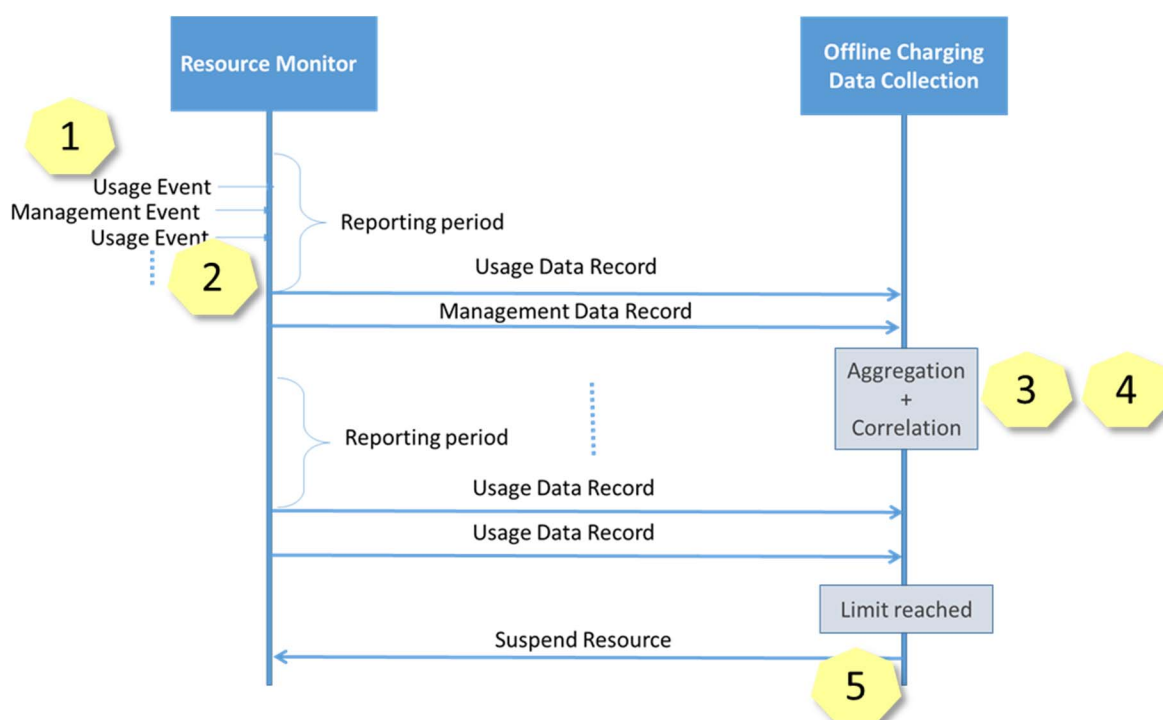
Resource Monitor

Offline Charging Data Collection

1

Usage Event
Management Event
Usage Event

Reporting period

2

Usage Data Record

Management Data Record

Aggregation + Correlation

3

4

Reporting period

Usage Data Record

Usage Data Record

Limit reached

Suspend Resource

5